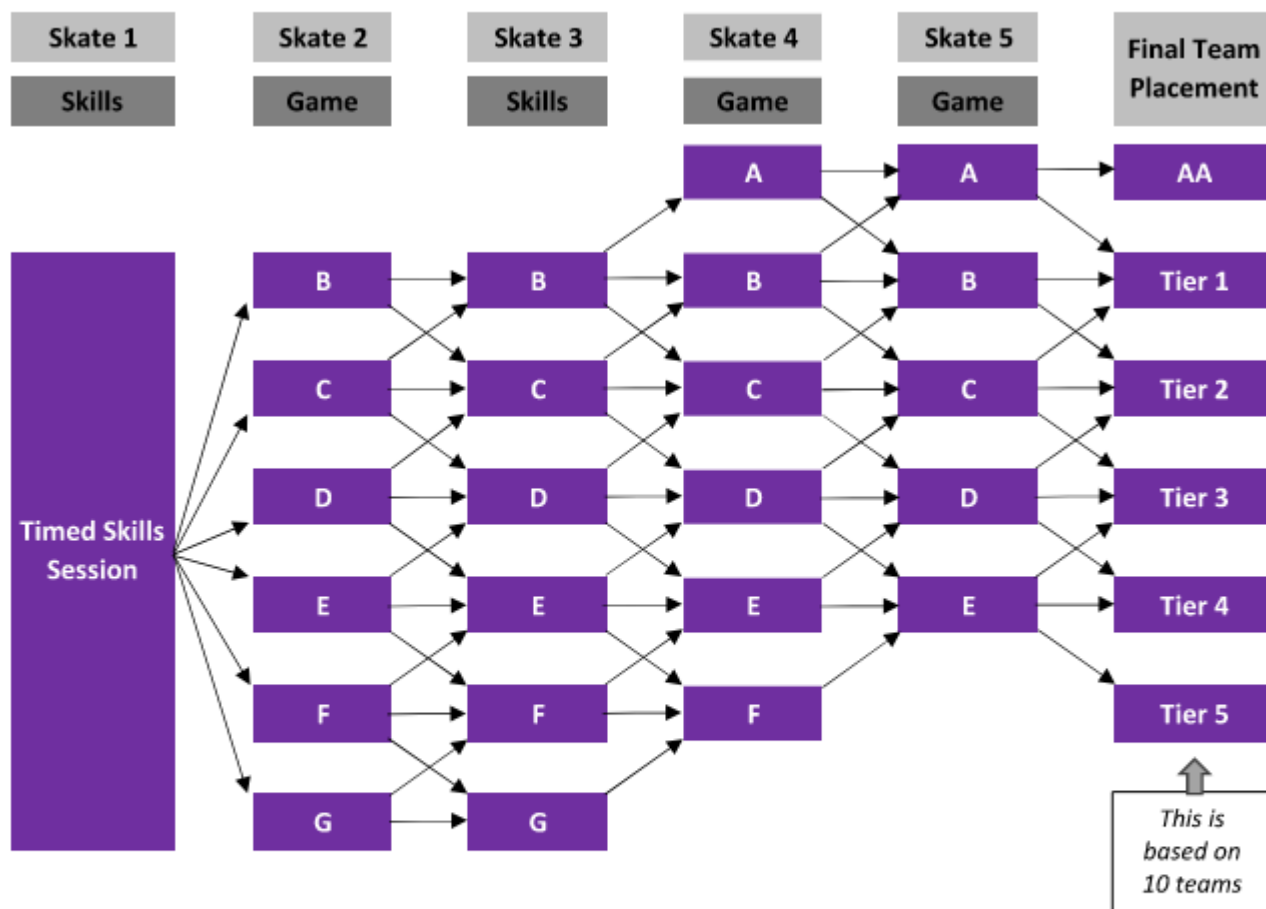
Skate 1
Skills

Skate 2
Game

Skate 3
Skills

Skate 4
Game

Skate 5
Game

Final Team Placement

Timed Skills Session

B
C
D
E
F
G

B
C
D
E
F
G

A
B
C
D
E
F

A
B
C
D
E

AA
Tier 1
Tier 2
Tier 3
Tier 4
Tier 5

This is based on 10 teams